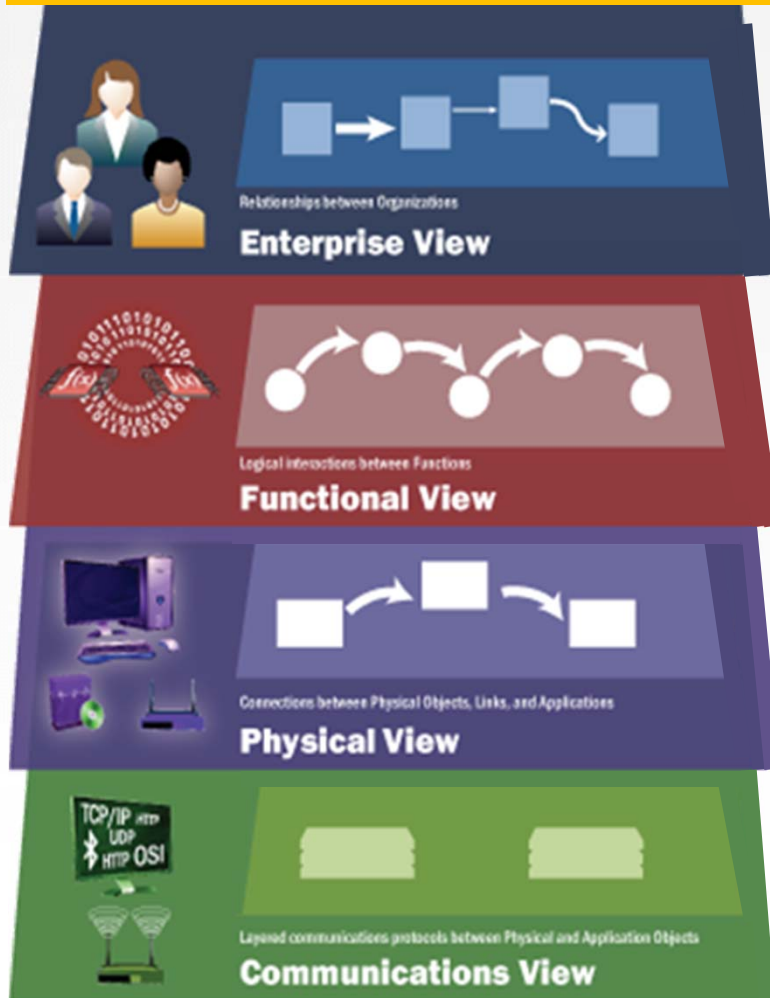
Relationships between Organizations

Enterprise View

Logical interactions between Functions

Functional View

Connections between Physical Objects, Links, and Applications

Physical View

TCP/IP HTTP UDP HTTP OSI

Layered communications protocols between Physical and Application Objects

Communications View